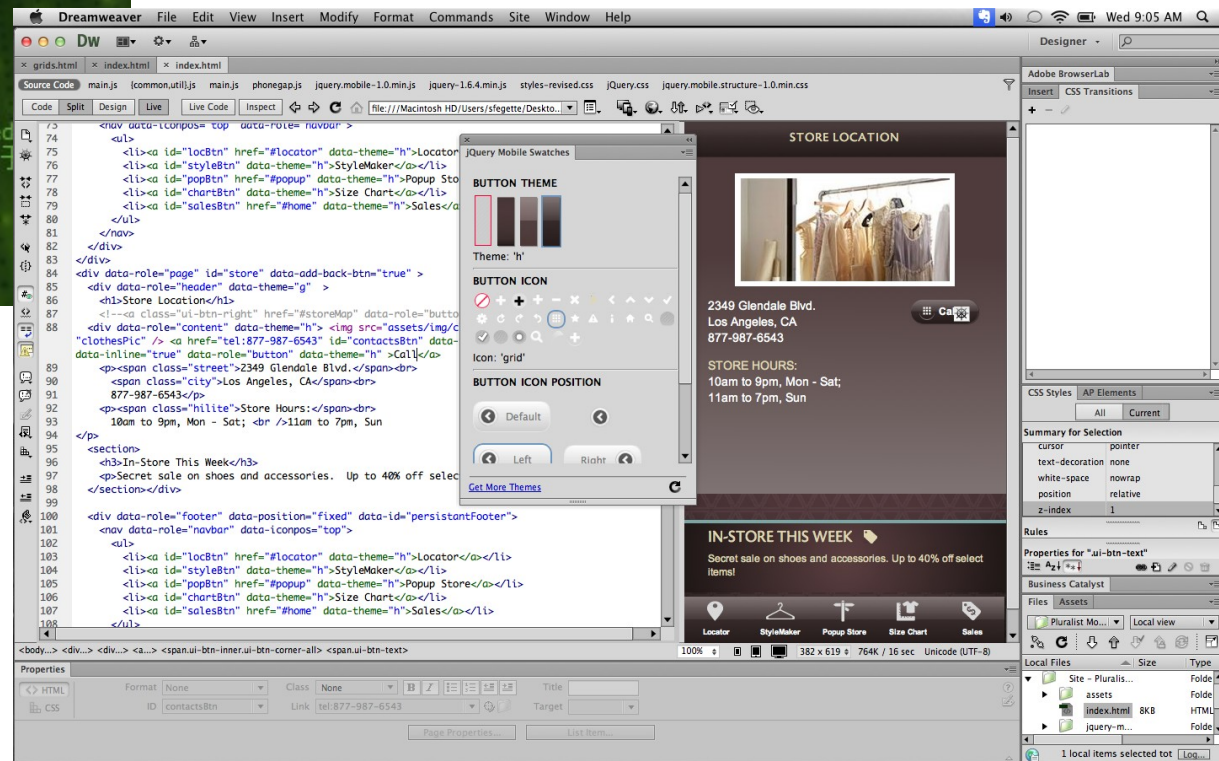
Dreamweaver File Edit View Insert Modify Format Commands Site Window Help
Wed 9:05 AM
Dw
Designer
grids.html × index.html × index.html
Source Code main.js (common,util).js main.js phonegap.js jquery.mobile-1.0.min.js jquery-1.6.4.min.js styles-revised.css jQuery.css jquery.mobile.structure-1.0.min.css
Code Split Design Live Live Code Inspect file:///Macintosh HD/Users/sfegette/Deskto...

73 <nav data-iconpos="top" data-role="navbar">
74 <ul>
75 <li><a id="locBtn" href="#locator" data-theme="h">Locator
76 <li><a id="styleBtn" data-theme="h">StyleMaker</a></li>
77 <li><a id="popBtn" href="#popup" data-theme="h">Popup Sto
78 <li><a id="chartBtn" data-theme="h">Size Chart</a></li>
79 <li><a id="salesBtn" href="#home" data-theme="h">Sales</a
80 </ul>
81 </nav>
82 </div>
83 </div>
84 <div data-role="page" id="store" data-add-back-btn="true" >
85 <div data-role="header" data-theme="g" >
86 <h1>Store Location</h1>
87 <!--<a class="ui-btn-right" href="#storeMap" data-role="butto
88 <div data-role="content" data-theme="h"> <img src="assets/img/c "clothesPic" /> <a href="tel:877-987-6543" id="contactsBtn" data- data-inline="true" data-role="button" data-theme="h" >Call</a>
89 <p><span class="street">2349 Glendale Blvd.</span><br>
90 <span class="city">Los Angeles, CA</span><br>
91 877-987-6543</p>
92 <p><span class="hilite">Store Hours:</span><br>
93 10am to 9pm, Mon - Sat; <br />11am to 7pm, Sun
94 </p>
95 <section>
96 <h3>In-Store This Week</h3>
97 <p>Secret sale on shoes and accessories. Up to 40% off selec
98 </section></div>
99
100 <div data-role="footer" data-position="fixed" data-id="persistantFooter">
101 <nav data-role="navbar" data-iconpos="top">
102 <ul>
103 <li><a id="locBtn" href="#locator" data-theme="h">Locator</a></li>
104 <li><a id="styleBtn" data-theme="h">StyleMaker</a></li>
105 <li><a id="popBtn" href="#popup" data-theme="h">Popup Store</a></li>
106 <li><a id="chartBtn" data-theme="h">Size Chart</a></li>
107 <li><a id="salesBtn" href="#home" data-theme="h">Sales</a></li>
108 </ul>

jQuery Mobile Swatches
BUTTON THEME
Theme: 'h'
BUTTON ICON
Icon: 'grid'
BUTTON ICON POSITION
Default
Left
Right
Get More Themes

STORE LOCATION
2349 Glendale Blvd.
Los Angeles, CA
877-987-6543
Ca
STORE HOURS:
10am to 9pm, Mon - Sat;
11am to 7pm, Sun
IN-STORE THIS WEEK
Secret sale on shoes and accessories. Up to 40% off select items!
Locator StyleMaker Popup Store Size Chart Sales

<body...> <div...> <div...> <a...> <span.ui-btn-inner.ui-btn-corner-all> <span.ui-btn-text>
100% 382 x 619 764K / 16 sec Unicode (UTF-8)
Properties
HTML Format None Class None B I Title
CSS ID contactsBtn Link tel:877-987-6543 Target
Page Properties... List Item...

Adobe BrowserLab
Insert CSS Transitions
CSS Styles AP Elements
All Current
Summary for Selection
cursor pointer
text-decoration none
white-space nowrap
position relative
z-index 1
Rules
Properties for ".ui-btn-text"
Business Catalyst
Files Assets
Pluralist Mo... Local view
Local Files Size Type
Site - Pluralis... Folde
assets Folde
index.html 8KB HTML
jquery-m... Folde
1 local items selected tot Log...